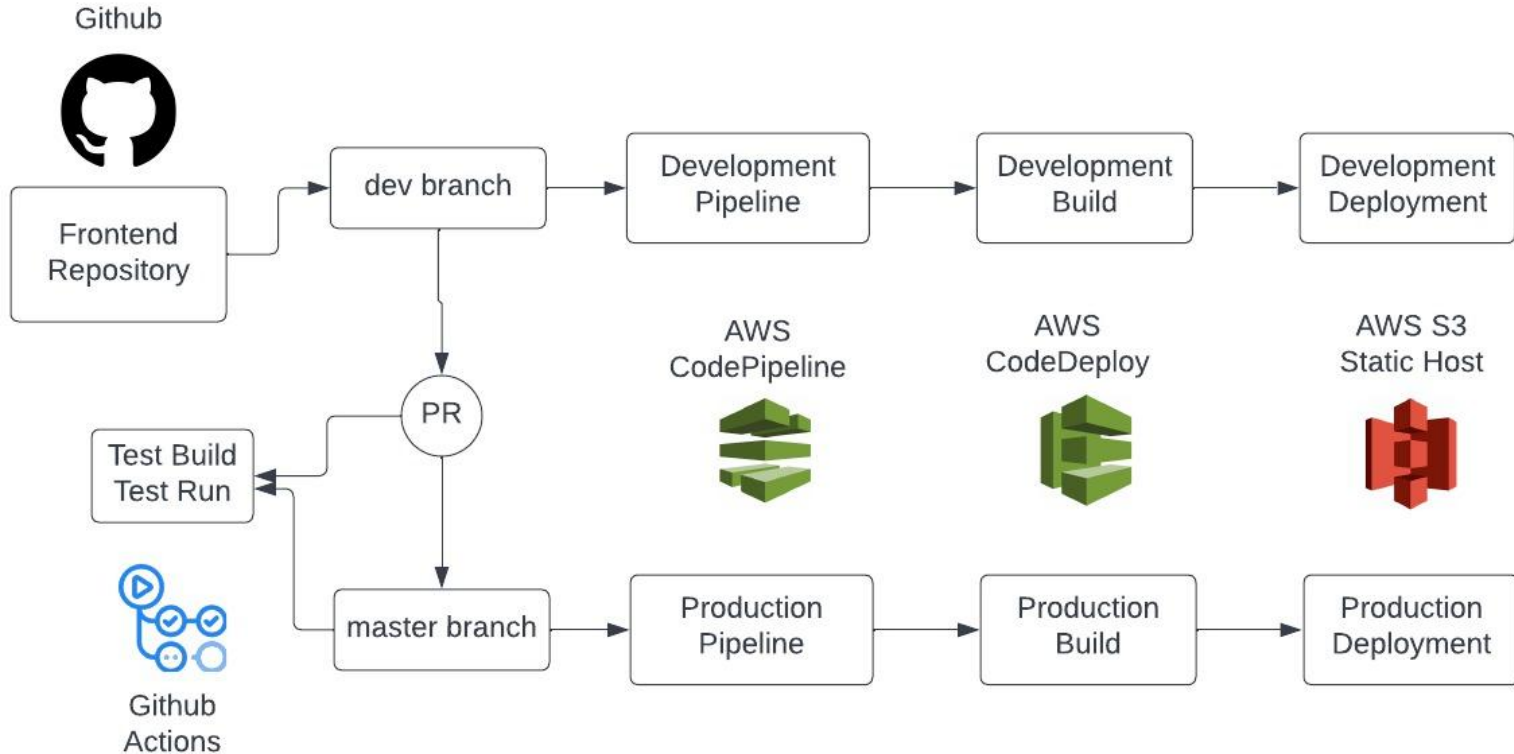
Github

Frontend Repository

dev branch

Development Pipeline

Development Build

Development Deployment

AWS CodePipeline

AWS CodeDeploy

AWS S3 Static Host

PR

Test Build Test Run

master branch

Production Pipeline

Production Build

Production Deployment

Github Actions